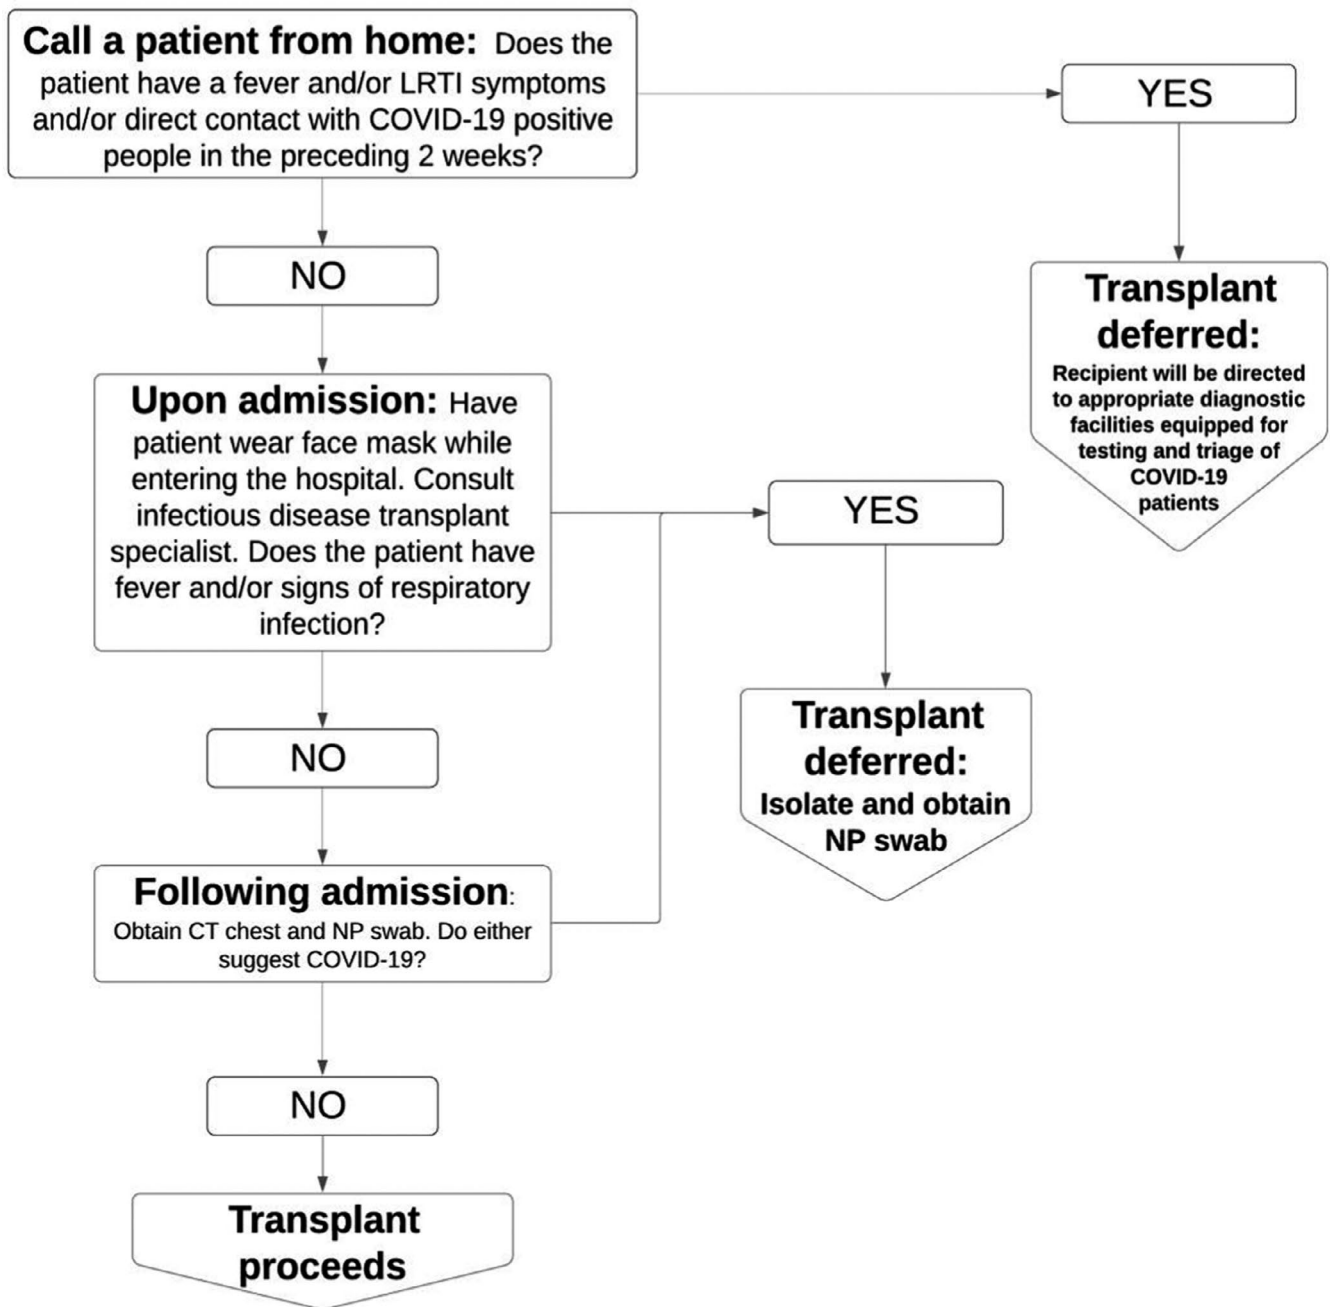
**Call a patient from home:** Does the patient have a fever and/or LRTI symptoms and/or direct contact with COVID-19 positive people in the preceding 2 weeks?

YES

**Transplant deferred:**
Recipient will be directed to appropriate diagnostic facilities equipped for testing and triage of COVID-19 patients

NO

**Upon admission:** Have patient wear face mask while entering the hospital. Consult infectious disease transplant specialist. Does the patient have fever and/or signs of respiratory infection?

YES

**Transplant deferred:**
Isolate and obtain NP swab

NO

**Following admission**: Obtain CT chest and NP swab. Do either suggest COVID-19?

NO

**Transplant proceeds**